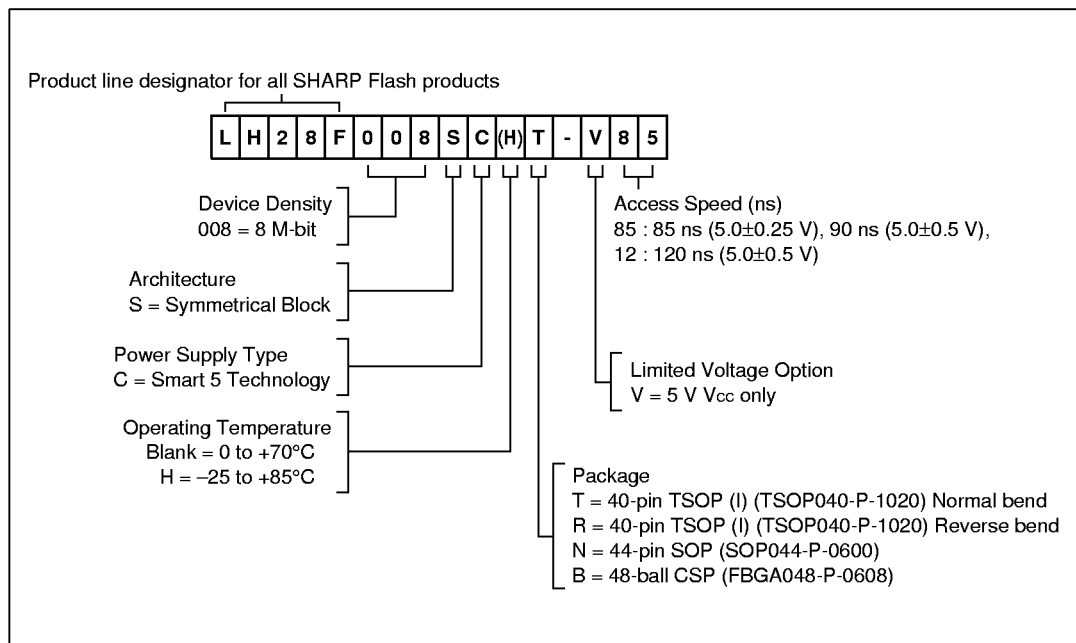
Product line designator for all SHARP Flash products

| L | H | 2 | 8 | F | 0 | 0 | 8 | S | C | (H) | T | - | V | 8 | 5 |
|---|---|---|---|---|---|---|---|---|---|---|---|---|---|---|---|

Device Density
008 = 8 M-bit

Architecture
S = Symmetrical Block

Power Supply Type
C = Smart 5 Technology

Operating Temperature
Blank = 0 to +70°C
H = −25 to +85°C

Access Speed (ns)
85 : 85 ns (5.0±0.25 V), 90 ns (5.0±0.5 V),
12 : 120 ns (5.0±0.5 V)

Limited Voltage Option
V = 5 V $V_{CC}$ only

Package
T = 40-pin TSOP (I) (TSOP040-P-1020) Normal bend
R = 40-pin TSOP (I) (TSOP040-P-1020) Reverse bend
N = 44-pin SOP (SOP044-P-0600)
B = 48-ball CSP (FBGA048-P-0608)